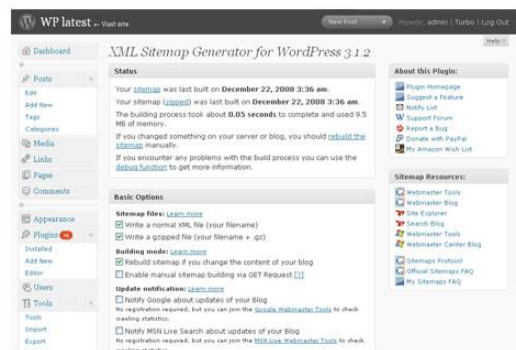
WP latest ← Visit site

New Post

Howdy, admin | Turbo | Log Out

Help

Dashboard

Posts

Edit

Add New

Tags

Categories

Media

Links

Pages

Comments

Appearance

Plugins

Installed

Add New

Editor

Users

Tools

Tools

Import

Export

XML Sitemap Generator for WordPress 3.1.2

Status

Your sitemap was last built on December 22, 2008 3:36 am.

Your sitemap (zipped) was last built on December 22, 2008 3:36 am.

The building process took about 0.05 seconds to complete and used 9.5 MB of memory.

If you changed something on your server or blog, you should rebuild the sitemap manually.

If you encounter any problems with the build process you can use the debug function to get more information.

Basic Options

Sitemap files: Learn more

Write a normal XML file (your filename)

Write a gzipped file (your filename + .gz)

Building mode: Learn more

Rebuild sitemap if you change the content of your blog

Enable manual sitemap building via GET Request [?]

Update notification: Learn more

Notify Google about updates of your Blog

No registration required, but you can join the Google Webmaster Tools to check crawling statistics.

Notify MSN Live Search about updates of your Blog

No registration required, but you can join the MSN Live Webmaster Tools to check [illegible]

About this Plugin:

Plugin Homepage

Suggest a Feature

Notify List

Support Forum

Report a Bug

Donate with PayPal

My Amazon Wish List

Sitemap Resources:

Webmaster Tools

Webmaster Blog

Site Explorer

Search Blog

Webmaster Tools

Webmaster Center Blog

Sitemaps Protocol

Official Sitemaps FAQ

My Sitemaps FAQ